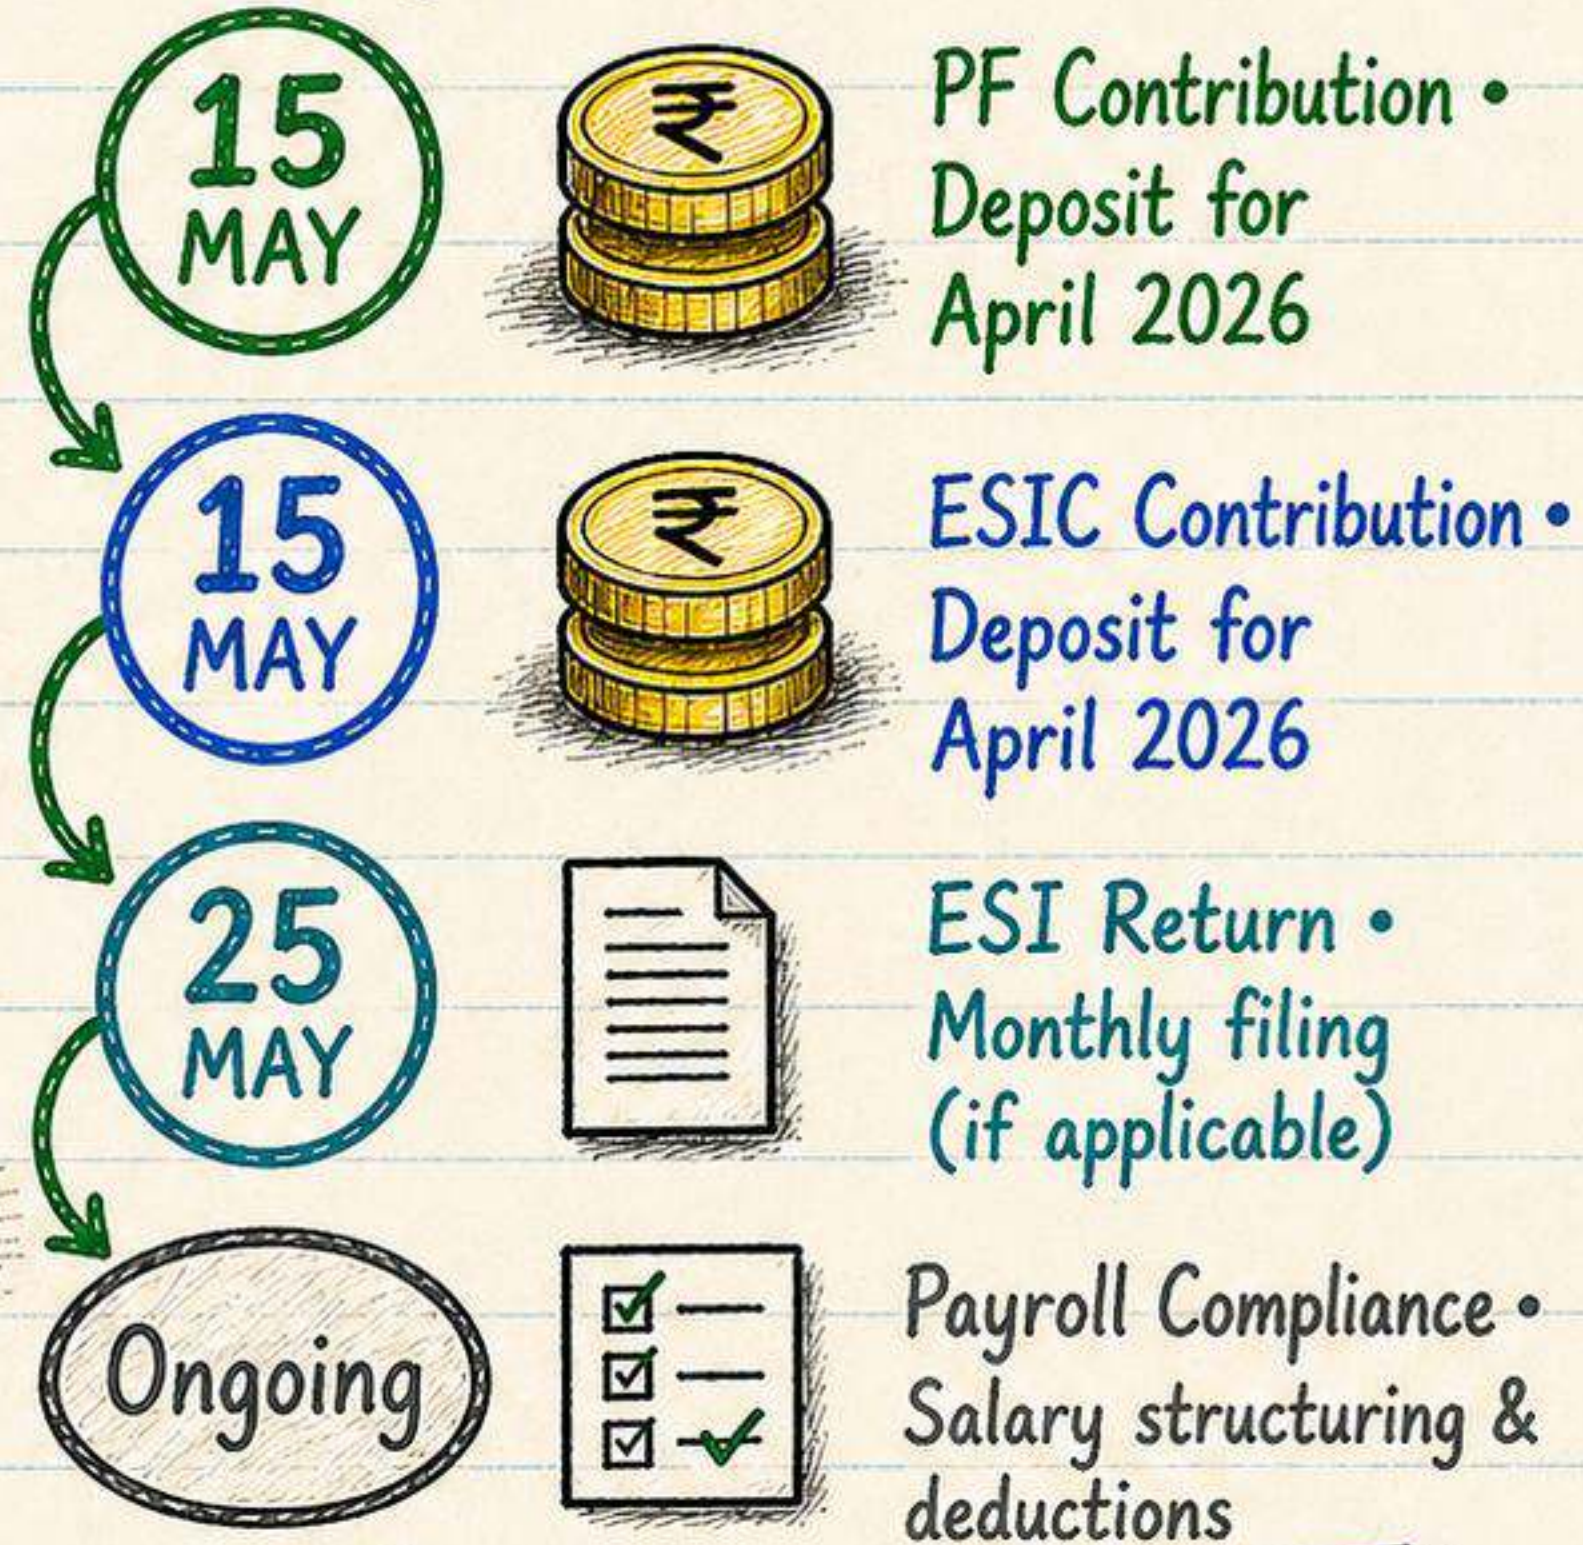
15 MAY

₹

PF Contribution • Deposit for April 2026

15 MAY

₹

ESIC Contribution • Deposit for April 2026

25 MAY

ESI Return • Monthly filing (if applicable)

Ongoing

Payroll Compliance • Salary structuring & deductions